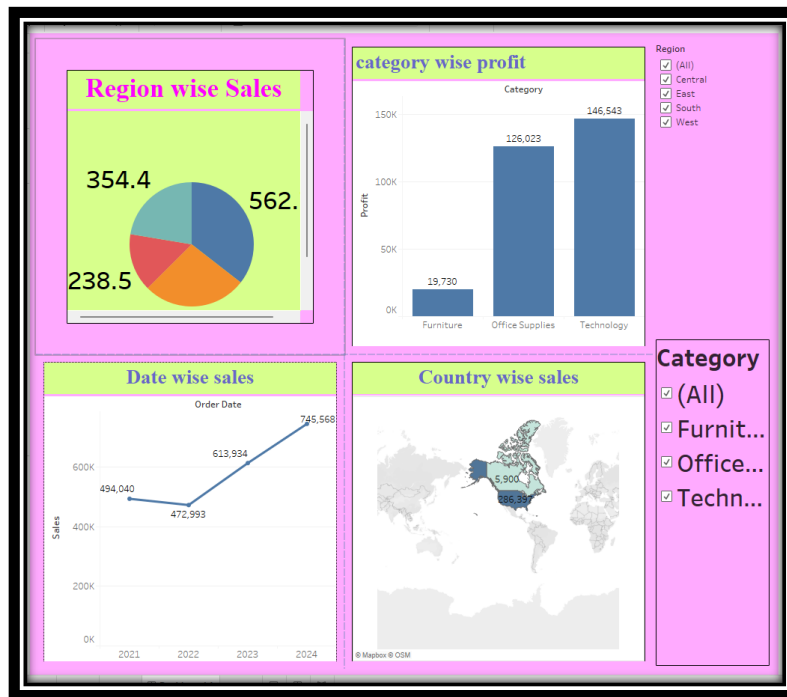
Region wise Sales

354.4
562.
238.5

category wise profit

Category

150K
100K
50K
0K

Profit

19,730
126,023
146,543

Furniture
Office Supplies
Technology

Region
(All)
Central
East
South
West

Date wise sales

Order Date

600K
400K
200K
0K

Sales

494,040
472,993
613,934
745,568

2021
2022
2023
2024

Country wise sales

5,900
586,397

© Mapbox © OSM

Category
(All)
Furnit...
Office...
Techn...